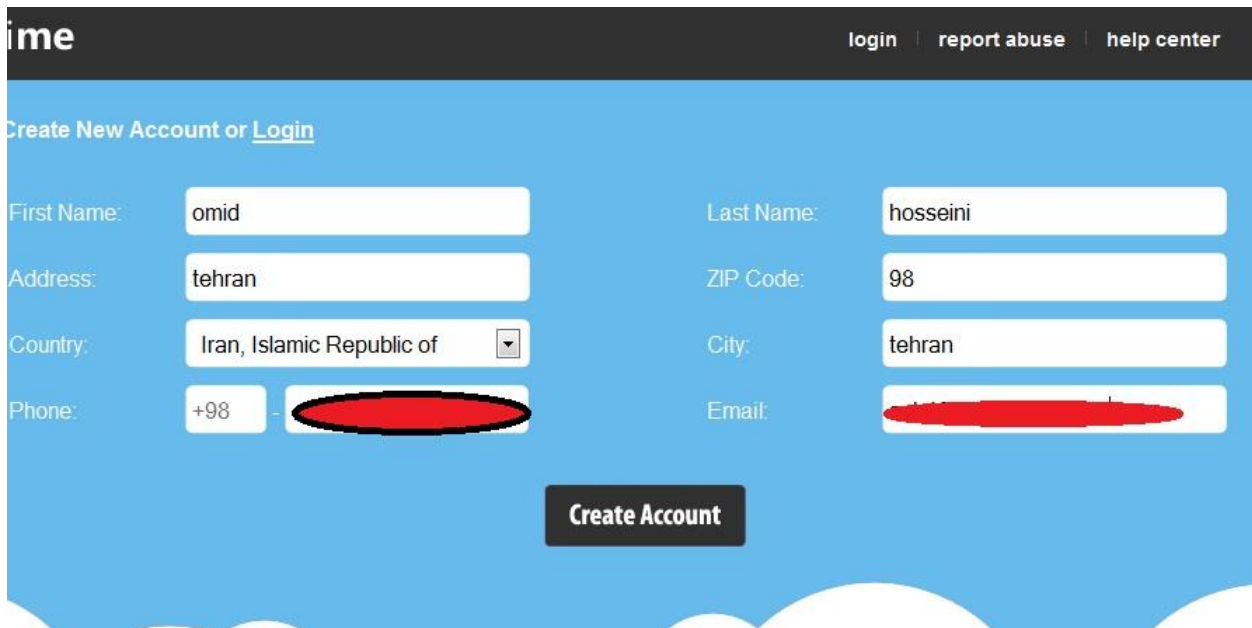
ime

login | report abuse | help center

Create New Account or Login

First Name: omid

Last Name: hosseini

Address: tehran

ZIP Code: 98

Country: Iran, Islamic Republic of

City: tehran

Phone: +98 - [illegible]

Email: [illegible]

Create Account